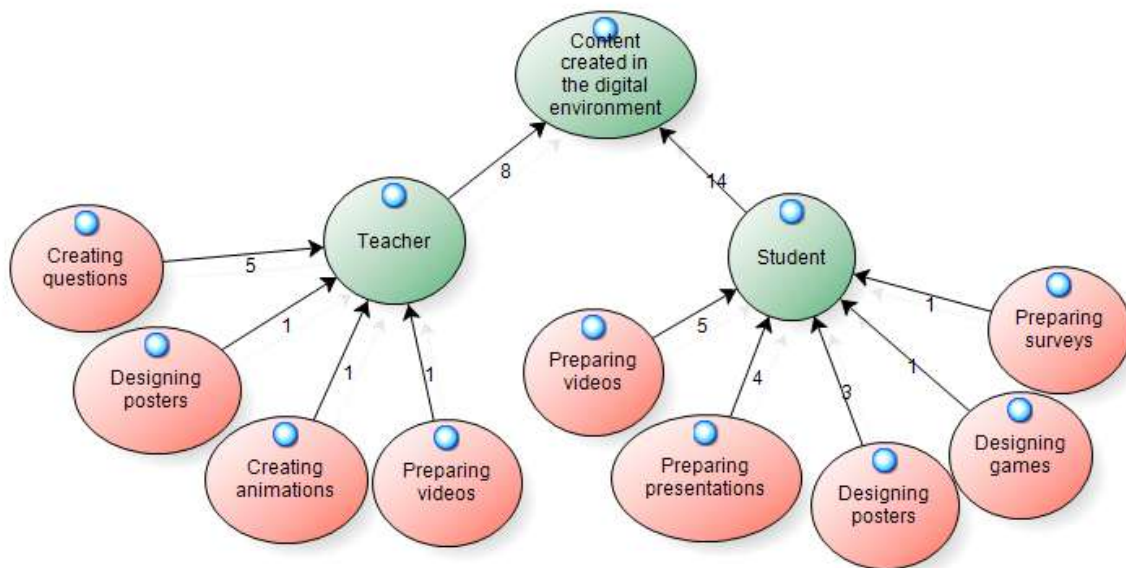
Content created in the digital environment

8

14

Teacher

Student

Creating questions

5

Designing posters

1

Creating animations

1

Preparing videos

1

Preparing videos

5

Preparing presentations

4

Designing posters

3

Designing games

1

Preparing surveys

1